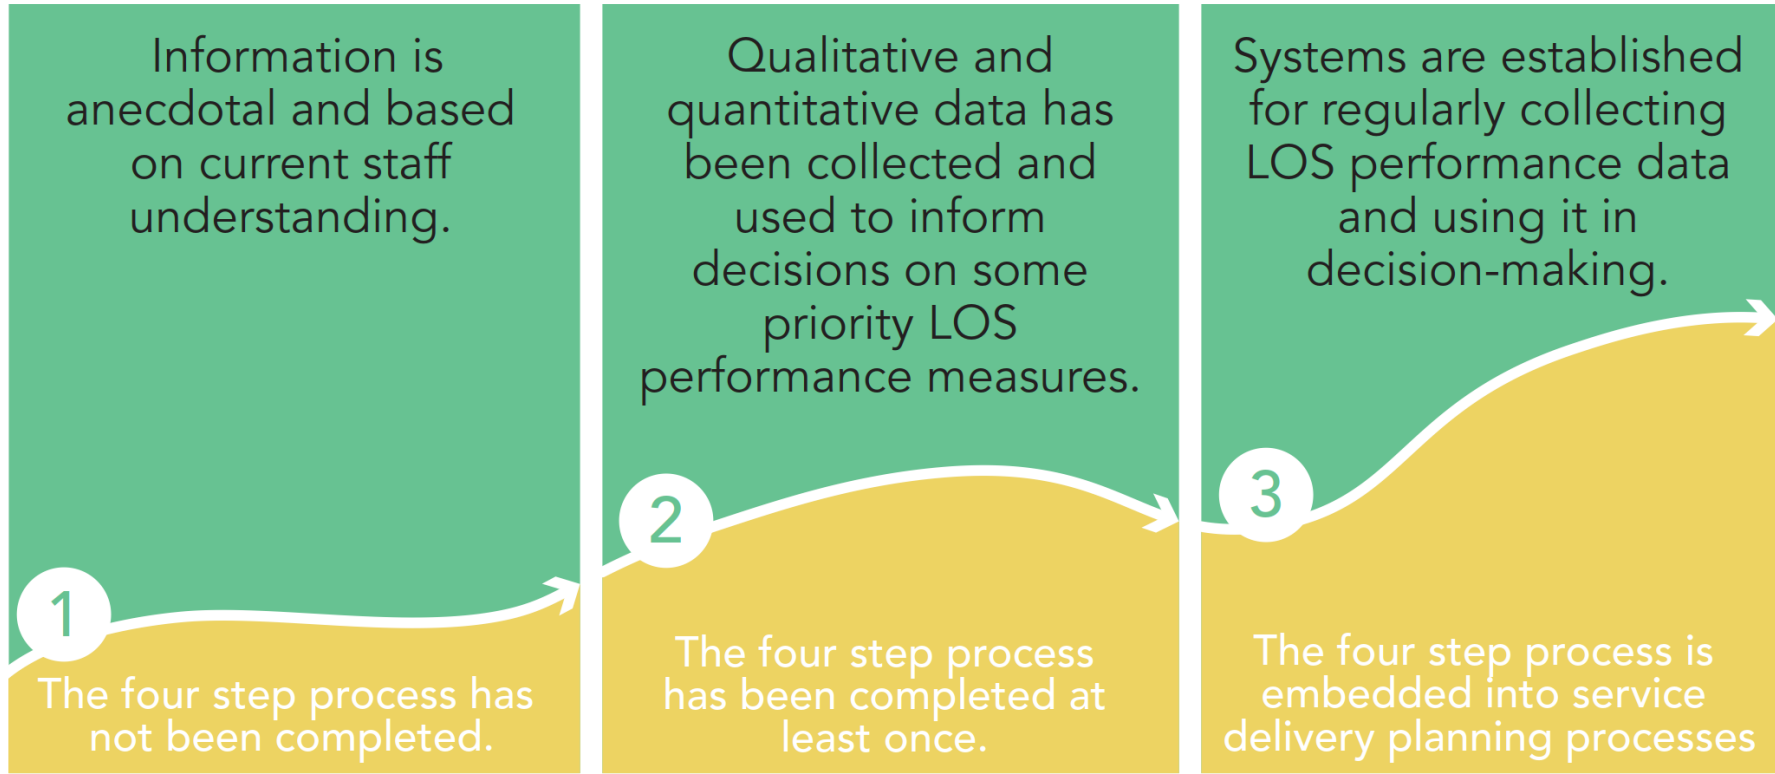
Information is anecdotal and based on current staff understanding.

1

The four step process has not been completed.

Qualitative and quantitative data has been collected and used to inform decisions on some priority LOS performance measures.

2

The four step process has been completed at least once.

Systems are established for regularly collecting LOS performance data and using it in decision-making.

3

The four step process is embedded into service delivery planning processes